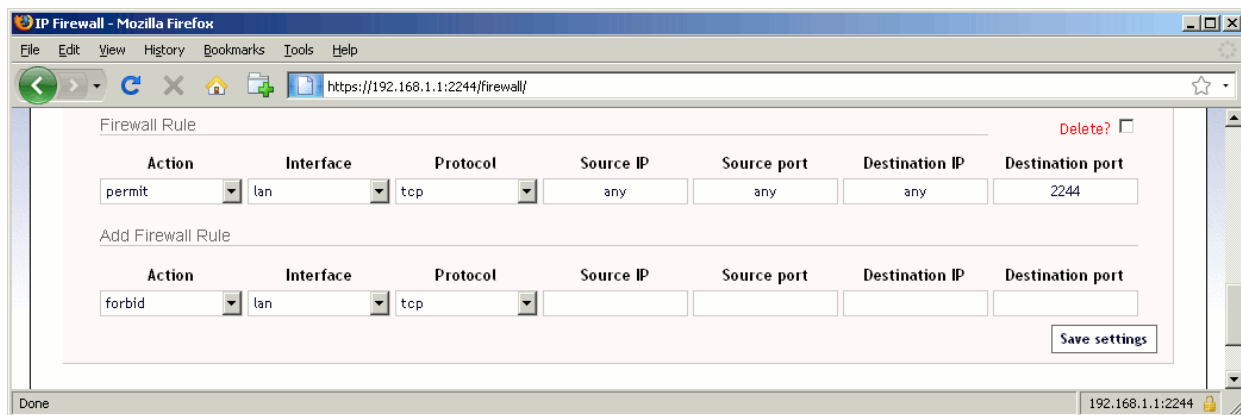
IP Firewall - Mozilla Firefox

File Edit View History Bookmarks Tools Help

https://192.168.1.1:2244/firewall/

Firewall Rule

Delete?

| Action | Interface | Protocol | Source IP | Source port | Destination IP | Destination port |
|---|---|---|---|---|---|---|
| permit | lan | tcp | any | any | any | 2244 |

Add Firewall Rule

| Action | Interface | Protocol | Source IP | Source port | Destination IP | Destination port |
|---|---|---|---|---|---|---|
| forbid | lan | tcp | | | | |

Save settings

Done

192.168.1.1:2244